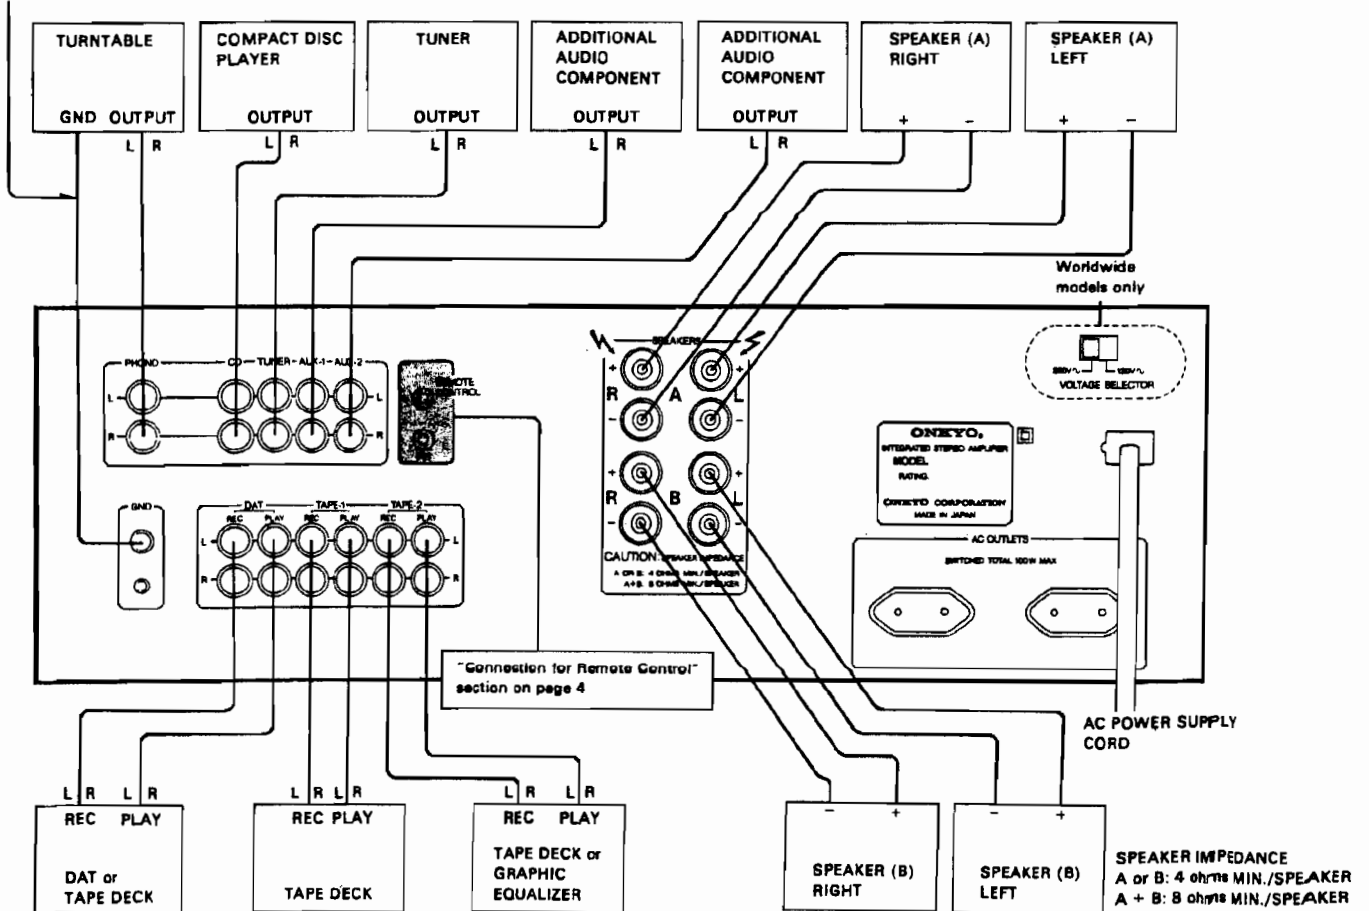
TURNTABLE

GND OUTPUT

L R

COMPACT DISC PLAYER

OUTPUT

L R

TUNER

OUTPUT

L R

ADDITIONAL AUDIO COMPONENT

OUTPUT

L R

ADDITIONAL AUDIO COMPONENT

OUTPUT

L R

SPEAKER (A) RIGHT

+ −

SPEAKER (A) LEFT

+ −

Worldwide models only

PHONO CD TUNER AUX-1 AUX-2

L L

R R

REMOTE CONTROL

SPEAKERS

+ R − A + L −

+ R − B + L −

CAUTION: SPEAKER IMPEDANCE

A OR B: 4 OHMS MIN./SPEAKER

A+B: 8 OHMS MIN./SPEAKER

220V~ 120V~

VOLTAGE SELECTOR

ONKYO

INTEGRATED STEREO AMPLIFIER

MODEL

RATING

ONKYO CORPORATION

MADE IN JAPAN

AC OUTLETS

SWITCHED TOTAL 100W MAX

GND

DAT TAPE-1 TAPE-2

REC PLAY REC PLAY REC PLAY

L L

R R

"Connection for Remote Control" section on page 4

AC POWER SUPPLY CORD

L R L R

REC PLAY

DAT or TAPE DECK

L R L R

REC PLAY

TAPE DECK

L R L R

REC PLAY

TAPE DECK or GRAPHIC EQUALIZER

− +

SPEAKER (B) RIGHT

− +

SPEAKER (B) LEFT

SPEAKER IMPEDANCE

A or B: 4 ohms MIN./SPEAKER

A + B: 8 ohms MIN./SPEAKER